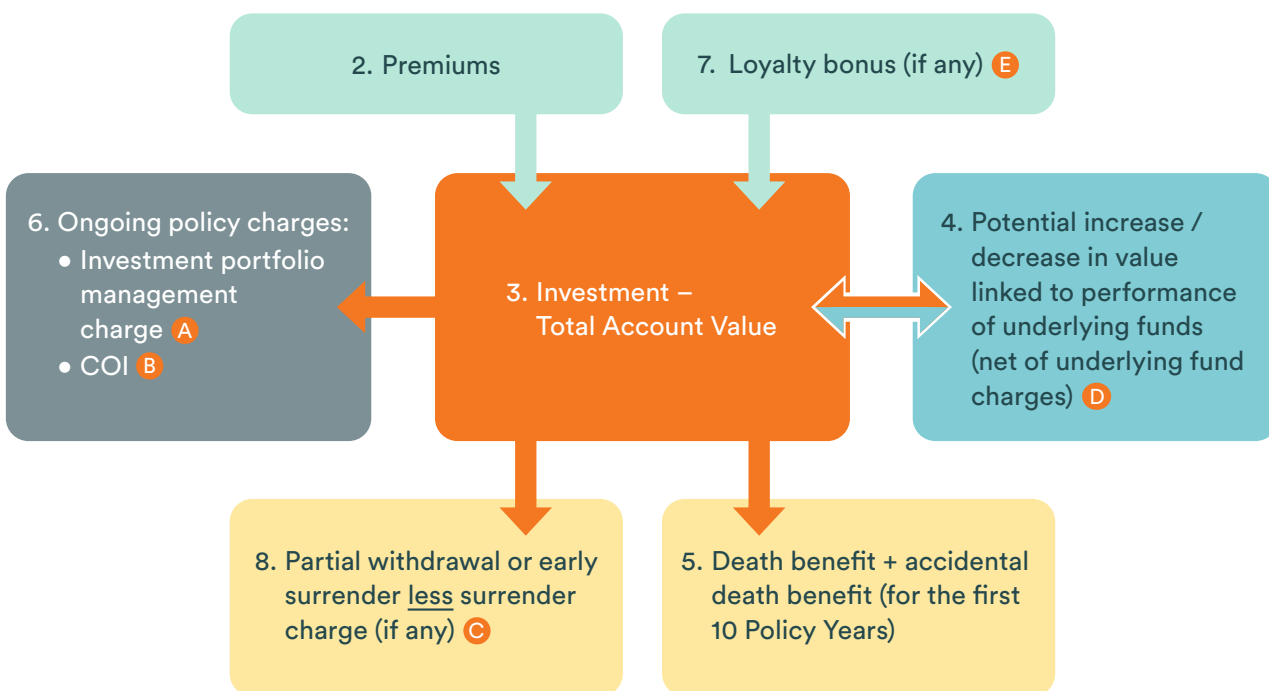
2. Premiums

7. Loyalty bonus (if any) E

6. Ongoing policy charges:
• Investment portfolio management charge A
• COI B

3. Investment – Total Account Value

4. Potential increase / decrease in value linked to performance of underlying funds (net of underlying fund charges) D

8. Partial withdrawal or early surrender less surrender charge (if any) C

5. Death benefit + accidental death benefit (for the first 10 Policy Years)